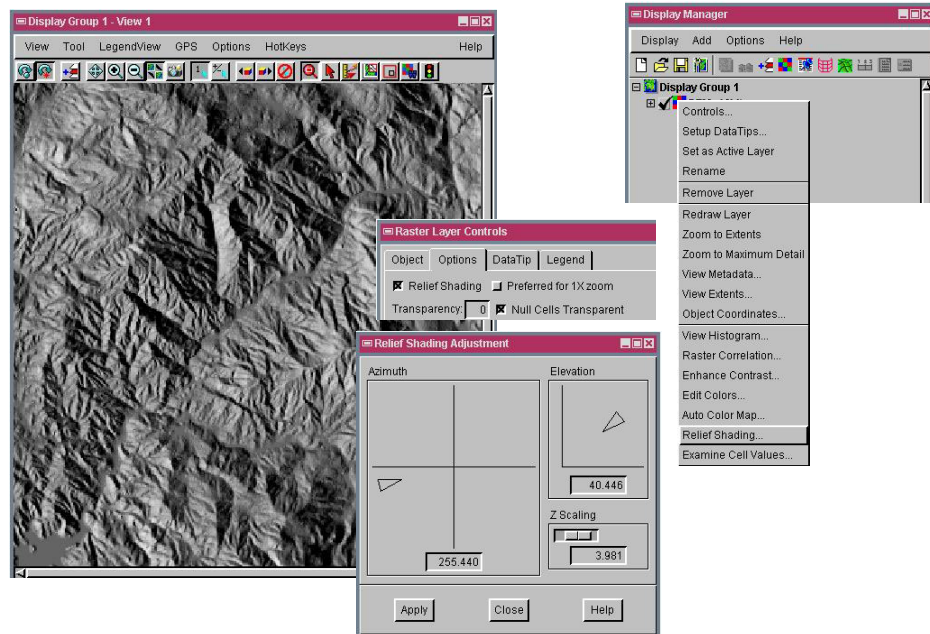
Display Group 1 - View 1

View Tool LegendView GPS Options HotKeys Help

Display Manager

Display Add Options Help

Display Group 1

Controls...
Setup DataTips...
Set as Active Layer
Rename
Remove Layer
Redraw Layer
Zoom to Extents
Zoom to Maximum Detail
View Metadata...
View Extents...
Object Coordinates...
View Histogram...
Raster Correlation...
Enhance Contrast...
Edit Colors...
Auto Color Map...
Relief Shading...
Examine Cell Values...

Raster Layer Controls

Object Options DataTip Legend

Relief Shading Preferred for 1X zoom

Transparency: 0 Null Cells Transparent

Relief Shading Adjustment

Azimuth

255.440

Elevation

40.446

Z Scaling

3.981

Apply Close Help